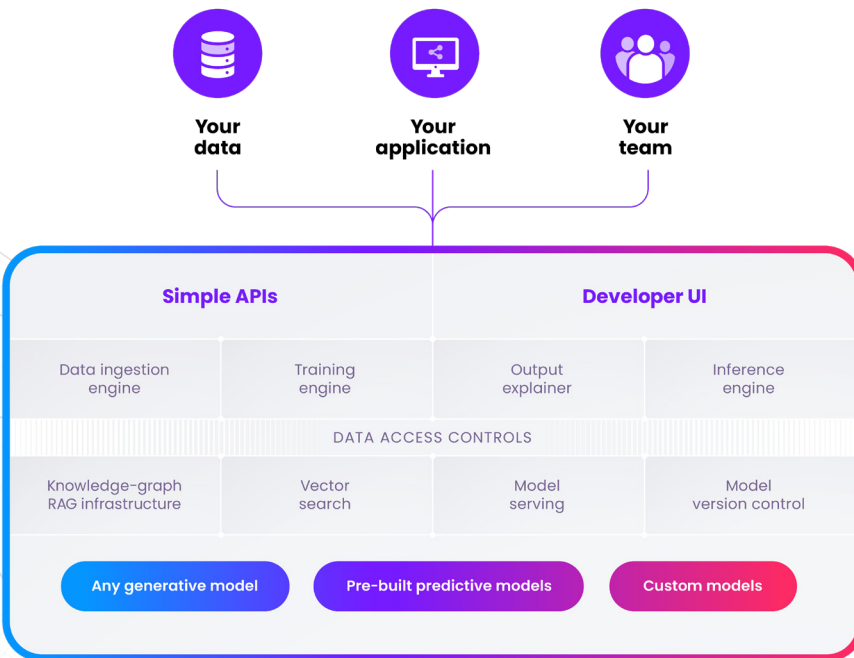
Your data

Your application

Your team

Simple APIs

Developer UI

Data ingestion engine

Training engine

Output explainer

Inference engine

DATA ACCESS CONTROLS

Knowledge-graph RAG infrastructure

Vector search

Model serving

Model version control

Any generative model

Pre-built predictive models

Custom models